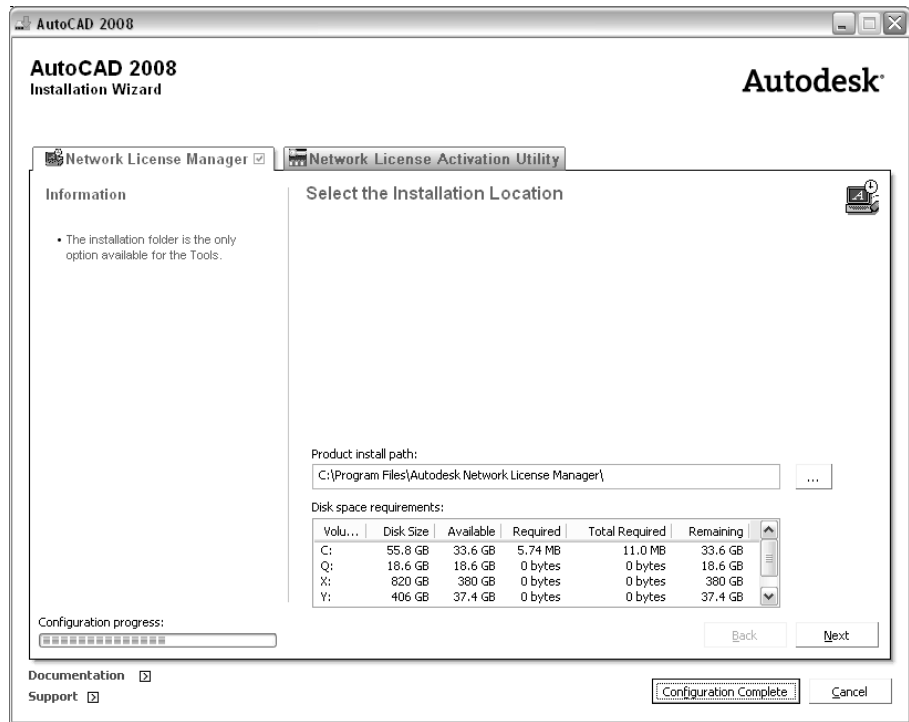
AutoCAD 2008

AutoCAD 2008
Installation Wizard

Autodesk

Network License Manager ☑
Network License Activation Utility

Information

• The installation folder is the only option available for the Tools.

Select the Installation Location

Product install path:
C:\Program Files\Autodesk Network License Manager\
...

Disk space requirements:

| Volu... | Disk Size | Available | Required | Total Required | Remaining |
|---|---|---|---|---|---|
| C: | 55.8 GB | 33.6 GB | 5.74 MB | 11.0 MB | 33.6 GB |
| Q: | 18.6 GB | 18.6 GB | 0 bytes | 0 bytes | 18.6 GB |
| X: | 820 GB | 380 GB | 0 bytes | 0 bytes | 380 GB |
| Y: | 406 GB | 37.4 GB | 0 bytes | 0 bytes | 37.4 GB |

Configuration progress:

Back
Next

Documentation
Support

Configuration Complete
Cancel